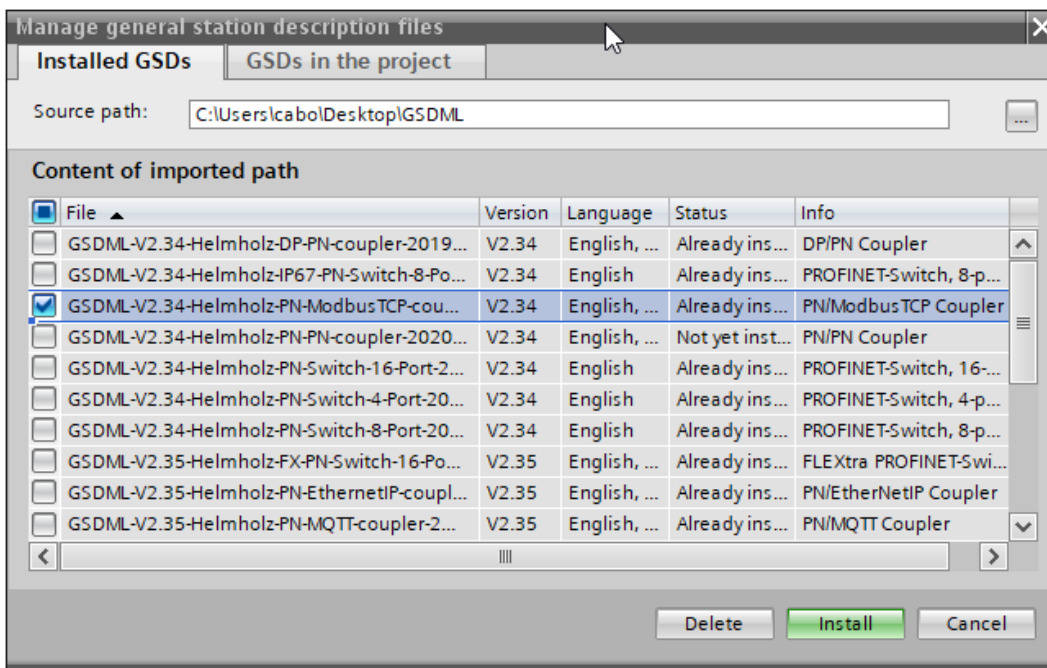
Manage general station description files

Installed GSDs | GSDs in the project

Source path: C:\Users\cabo\Desktop\GSDML ...

Content of imported path

| File ▲ | Version | Language | Status | Info |
|---|---|---|---|---|
| GSDML-V2.34-Helmholz-DP-PN-coupler-2019... | V2.34 | English, ... | Already ins... | DP/PN Coupler |
| GSDML-V2.34-Helmholz-IP67-PN-Switch-8-Po... | V2.34 | English | Already ins... | PROFINET-Switch, 8-p... |
| GSDML-V2.34-Helmholz-PN-ModbusTCP-cou... | V2.34 | English, ... | Already ins... | PN/ModbusTCP Coupler |
| GSDML-V2.34-Helmholz-PN-PN-coupler-2020... | V2.34 | English, ... | Not yet inst... | PN/PN Coupler |
| GSDML-V2.34-Helmholz-PN-Switch-16-Port-2... | V2.34 | English | Already ins... | PROFINET-Switch, 16-... |
| GSDML-V2.34-Helmholz-PN-Switch-4-Port-20... | V2.34 | English | Already ins... | PROFINET-Switch, 4-p... |
| GSDML-V2.34-Helmholz-PN-Switch-8-Port-20... | V2.34 | English | Already ins... | PROFINET-Switch, 8-p... |
| GSDML-V2.35-Helmholz-FX-PN-Switch-16-Po... | V2.35 | English, ... | Already ins... | FLEXtra PROFINET-Swi... |
| GSDML-V2.35-Helmholz-PN-EthernetIP-coupl... | V2.35 | English, ... | Already ins... | PN/EtherNetIP Coupler |
| GSDML-V2.35-Helmholz-PN-MQTT-coupler-2... | V2.35 | English, ... | Already ins... | PN/MQTT Coupler |

Delete | Install | Cancel